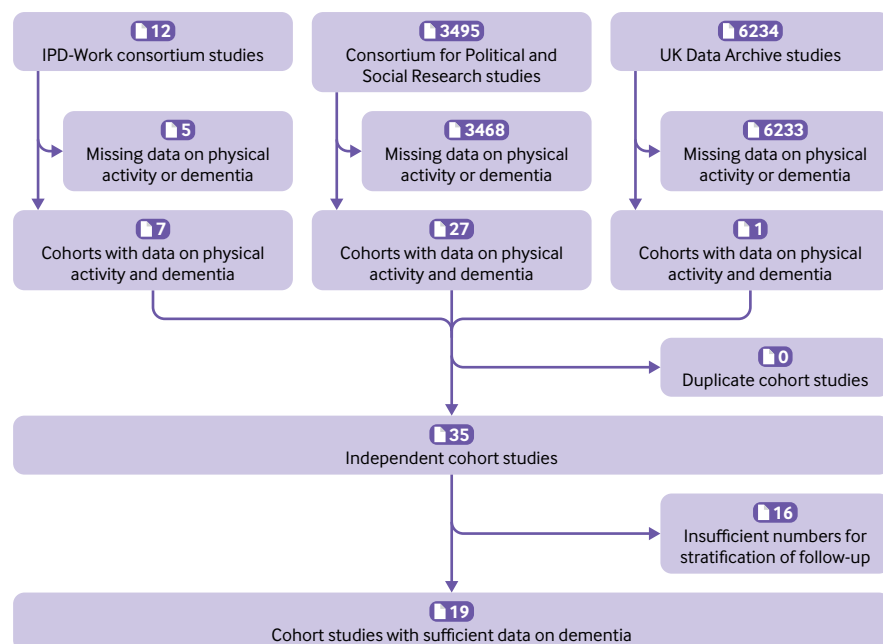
12
IPD-Work consortium studies

3495
Consortium for Political and Social Research studies

6234
UK Data Archive studies

5
Missing data on physical activity or dementia

3468
Missing data on physical activity or dementia

6233
Missing data on physical activity or dementia

7
Cohorts with data on physical activity and dementia

27
Cohorts with data on physical activity and dementia

1
Cohorts with data on physical activity and dementia

0
Duplicate cohort studies

35
Independent cohort studies

16
Insufficient numbers for stratification of follow-up

19
Cohort studies with sufficient data on dementia